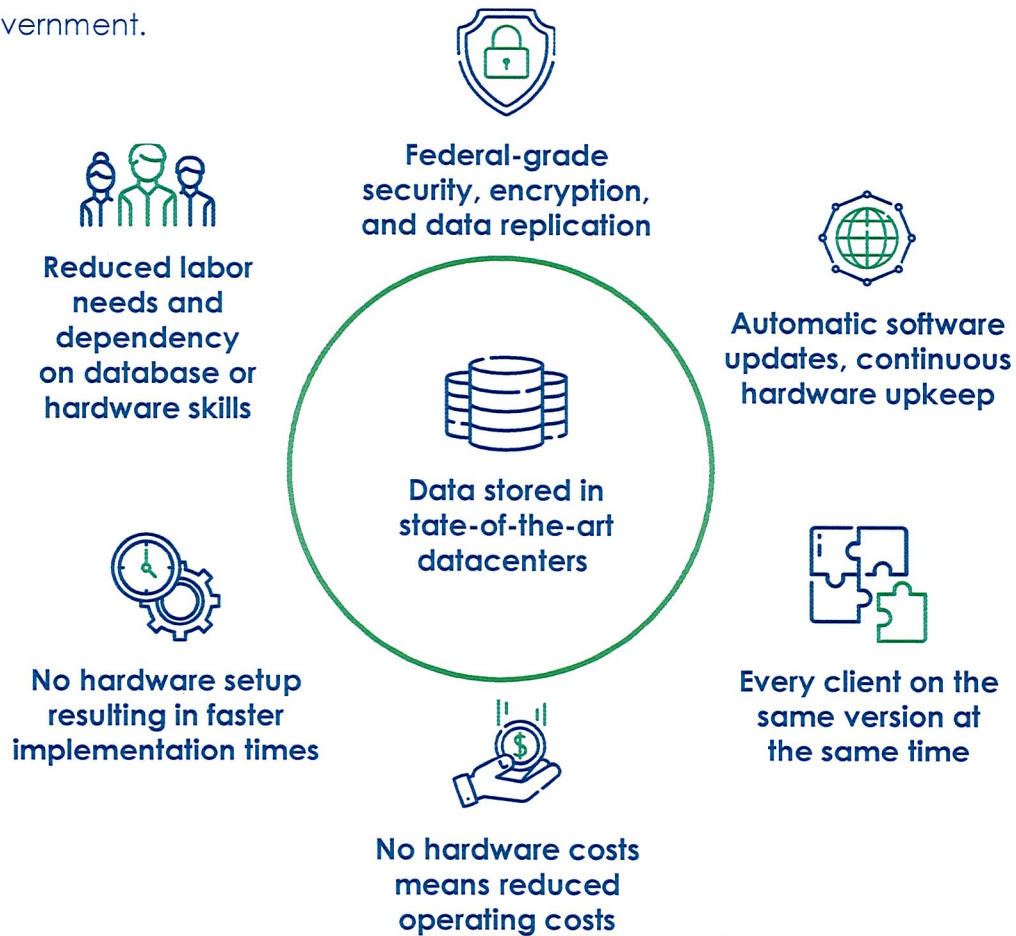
vernment.

Federal-grade security, encryption, and data replication

Reduced labor needs and dependency on database or hardware skills

Automatic software updates, continuous hardware upkeep

Data stored in state-of-the-art datacenters

No hardware setup resulting in faster implementation times

Every client on the same version at the same time

$

No hardware costs means reduced operating costs